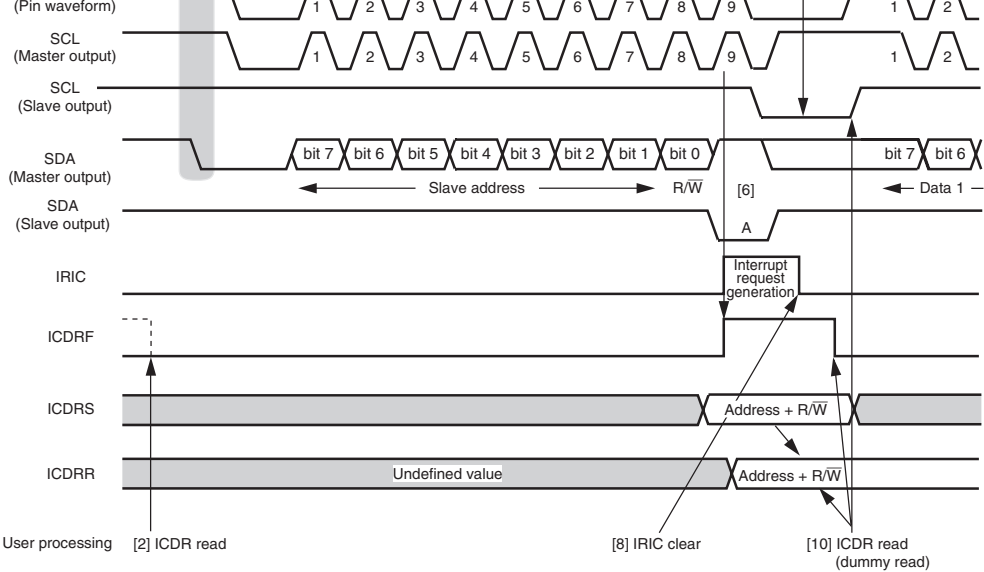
(Pin waveform)

1 2 3 4 5 6 7 8 9 1 2

SCL
(Master output)

1 2 3 4 5 6 7 8 9 1 2

SCL
(Slave output)

SDA
(Master output)

bit 7 bit 6 bit 5 bit 4 bit 3 bit 2 bit 1 bit 0 bit 7 bit 6

Slave address R/$\overline{W}$ [6] Data 1

SDA
(Slave output)

A

IRIC

Interrupt request generation

ICDRF

ICDRS

Address + R/$\overline{W}$

ICDRR

Undefined value

Address + R/$\overline{W}$

User processing [2] ICDR read [8] IRIC clear [10] ICDR read (dummy read)